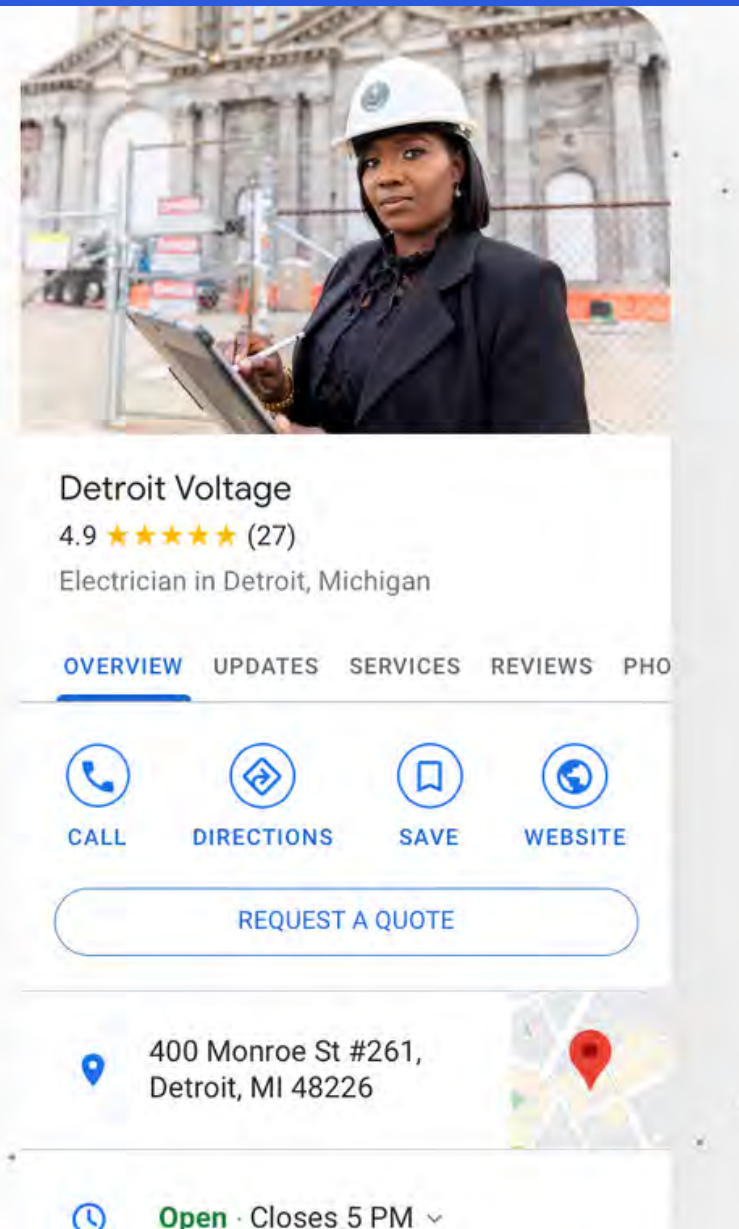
Detroit Voltage
4.9 ★★★★★ (27)
Electrician in Detroit, Michigan

OVERVIEW UPDATES SERVICES REVIEWS PHO

CALL DIRECTIONS SAVE WEBSITE

REQUEST A QUOTE

400 Monroe St #261,
Detroit, MI 48226

Open · Closes 5 PM